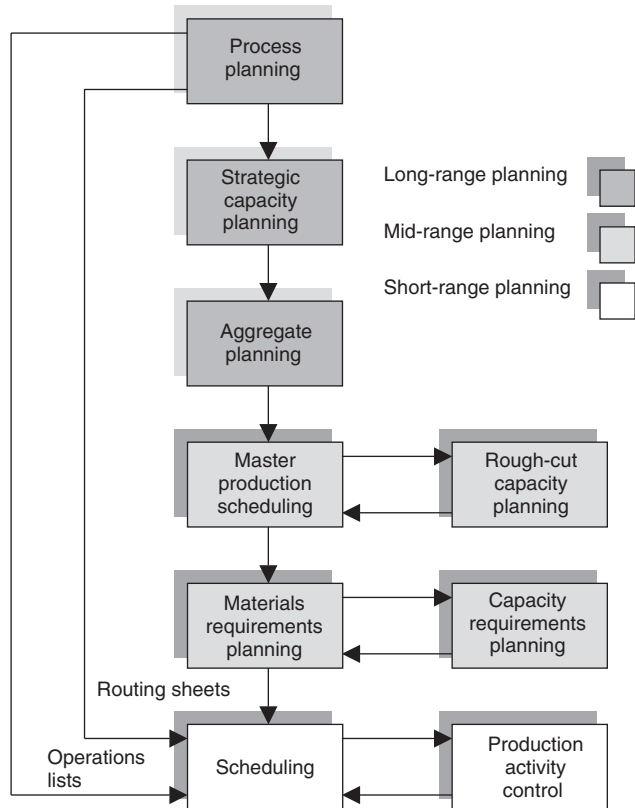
Process planning

Strategic capacity planning

Aggregate planning

Master production scheduling

Rough-cut capacity planning

Materials requirements planning

Capacity requirements planning

Routing sheets

Operations lists

Scheduling

Production activity control

Long-range planning

Mid-range planning

Short-range planning